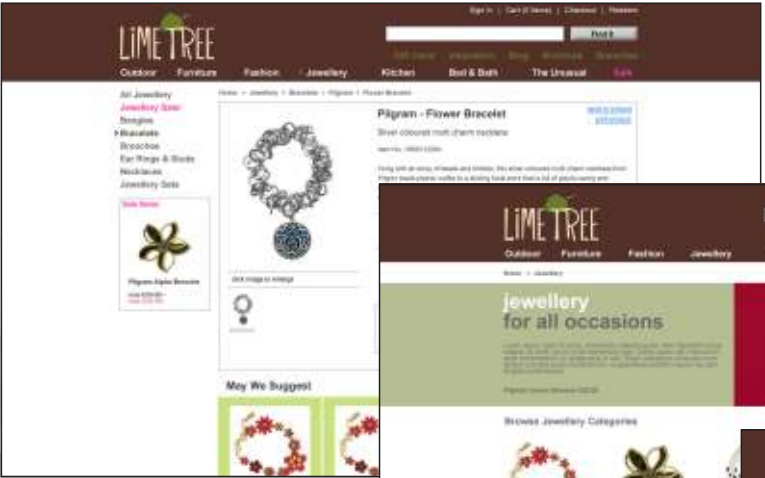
Sign In | Cart (0 items) | Checkout | Returns

LIME TREE

Find it

Outdoor Furniture Fashion Jewellery Kitchen Bed & Bath The Unusual Sale

All Jewellery
Jewellery Sale
Bangles
Bracelets
Brooches
Ear Rings & Studs
Necklaces
Jewellery Sets

Sale Items

Pilgrim Alpha Bracelet

Home > Jewellery > Bracelets > Pilgrim > Flower Bracelet

Pilgram - Flower Bracelet

Silver coloured multi charm necklace

Item No.

Click image to enlarge

May We Suggest

LIME TREE

Outdoor Furniture Fashion Jewellery

Home > Jewellery

jewellery
for all occasions

Browse Jewellery Categories